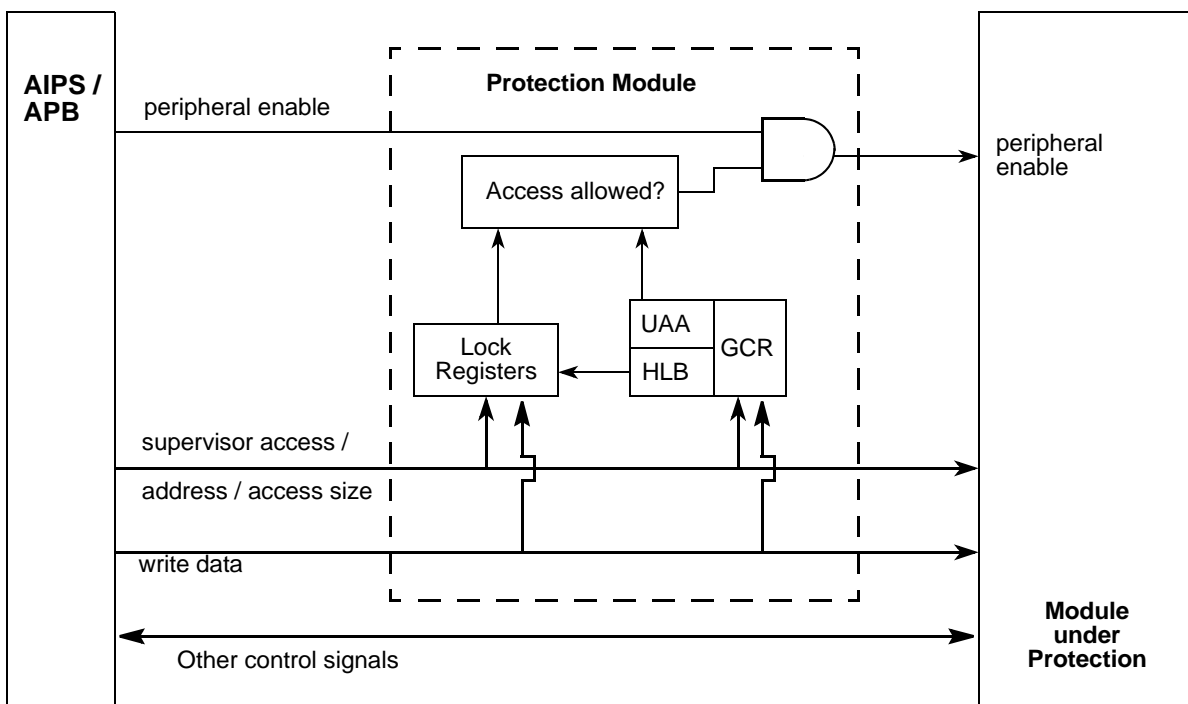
AIPS / APB

Protection Module

peripheral enable

peripheral enable

Access allowed?

UAA

HLB

GCR

Lock Registers

supervisor access /

address / access size

write data

Other control signals

Module under Protection